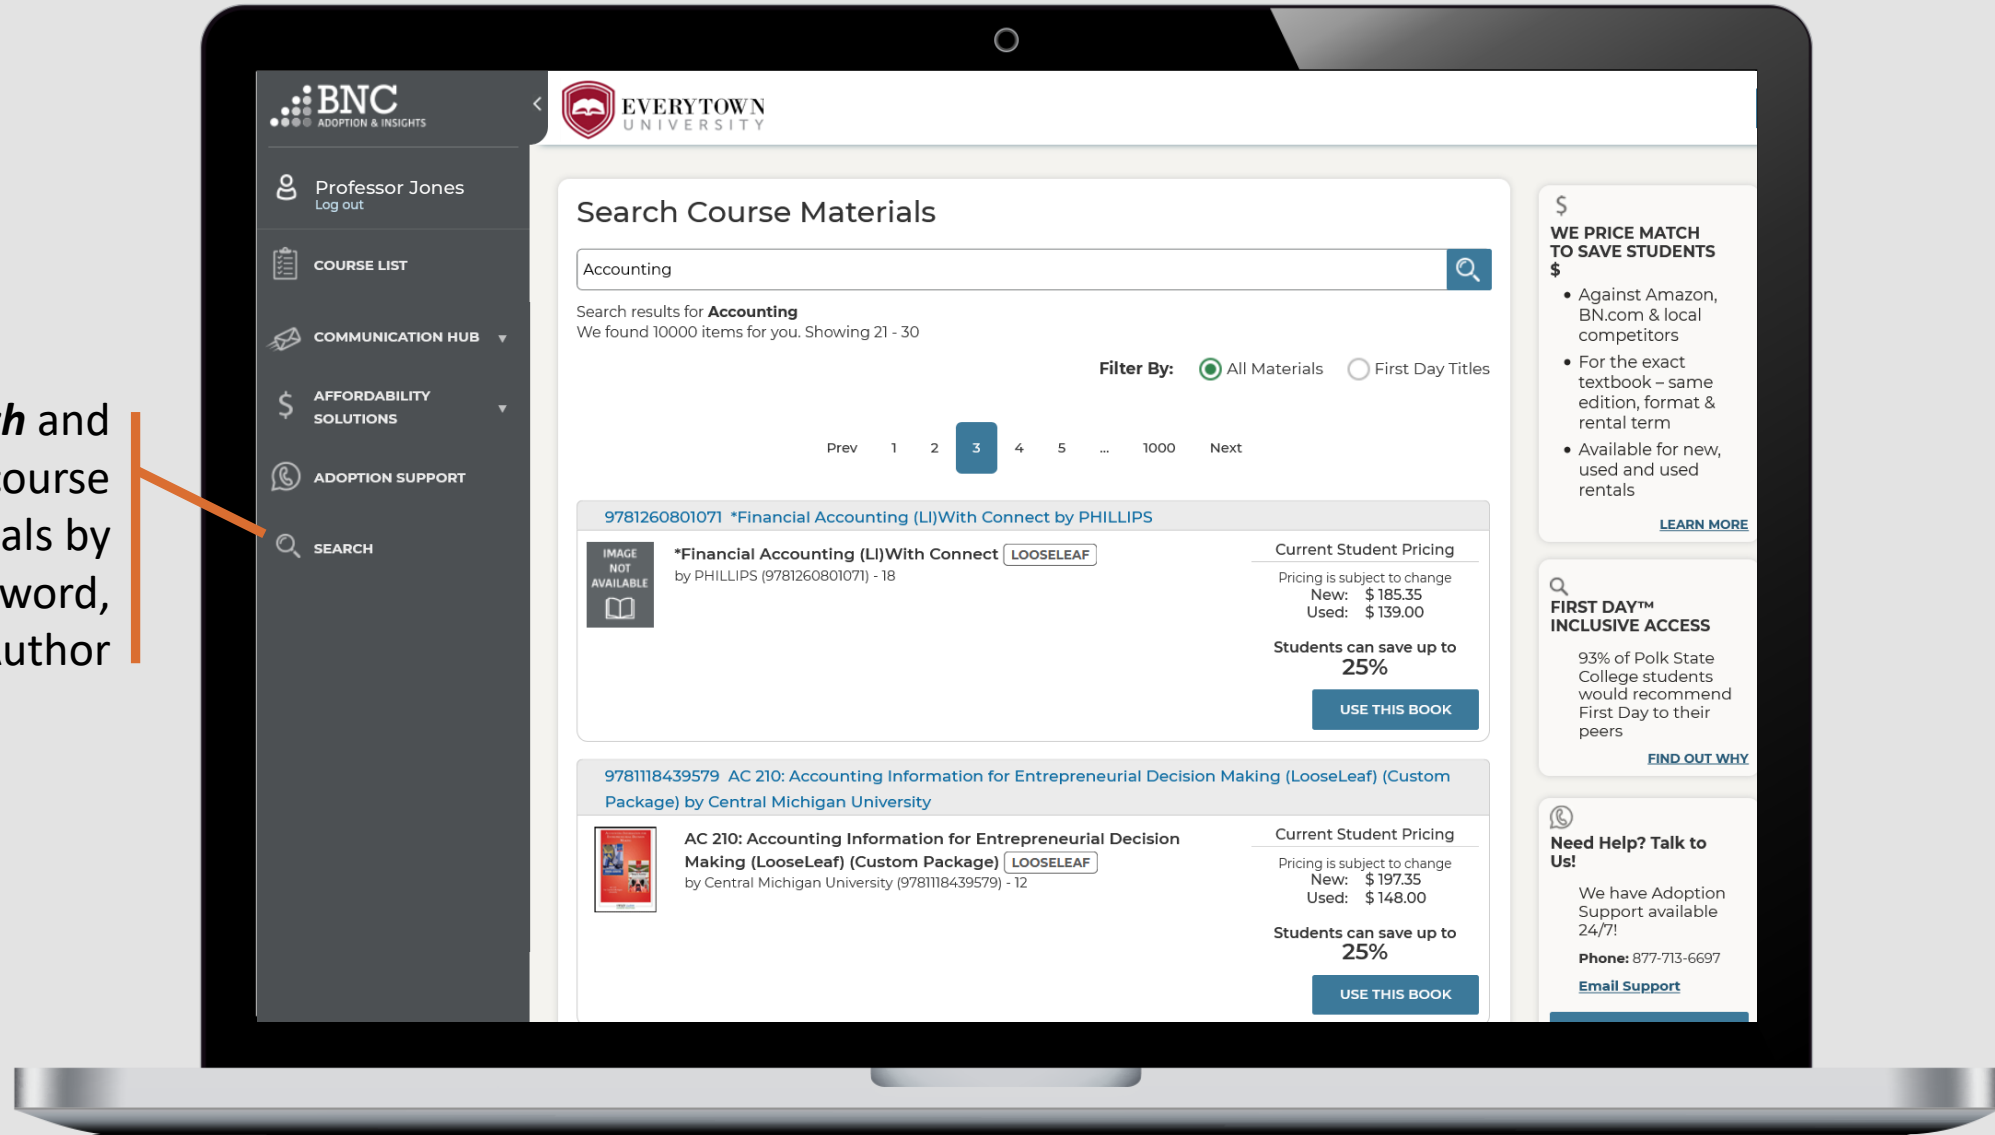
h and
ourse
als by
word,
uthor

BNC
ADOPTION & INSIGHTS

EVERYTOWN
UNIVERSITY

Professor Jones
Log out

COURSE LIST

COMMUNICATION HUB

AFFORDABILITY SOLUTIONS

ADOPTION SUPPORT

SEARCH

Search Course Materials

Accounting

Search results for **Accounting**
We found 10000 items for you. Showing 21 - 30

Filter By: All Materials First Day Titles

Prev 1 2 3 4 5 ... 1000 Next

9781260801071 *Financial Accounting (LI)With Connect by PHILLIPS

IMAGE NOT AVAILABLE

*Financial Accounting (LI)With Connect LOOSELEAF
by PHILLIPS (9781260801071) - 18

Current Student Pricing
Pricing is subject to change
New: $ 185.35
Used: $ 139.00

Students can save up to
25%

USE THIS BOOK

9781118439579 AC 210: Accounting Information for Entrepreneurial Decision Making (LooseLeaf) (Custom Package) by Central Michigan University

AC 210: Accounting Information for Entrepreneurial Decision Making (LooseLeaf) (Custom Package) LOOSELEAF
by Central Michigan University (9781118439579) - 12

Current Student Pricing
Pricing is subject to change
New: $ 197.35
Used: $ 148.00

Students can save up to
25%

USE THIS BOOK

$
WE PRICE MATCH TO SAVE STUDENTS $
• Against Amazon, BN.com & local competitors
• For the exact textbook – same edition, format & rental term
• Available for new, used and used rentals
LEARN MORE

FIRST DAY™ INCLUSIVE ACCESS
93% of Polk State College students would recommend First Day to their peers
FIND OUT WHY

Need Help? Talk to Us!
We have Adoption Support available 24/7!
Phone: 877-713-6697
Email Support